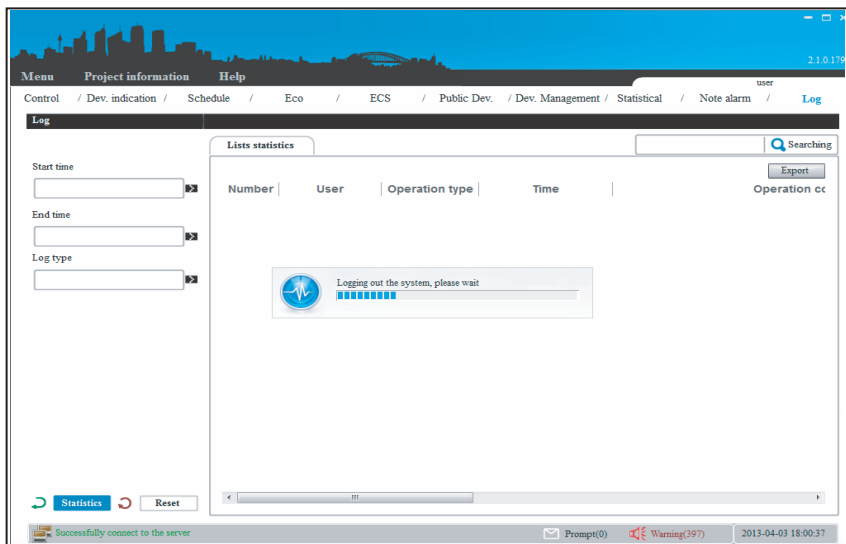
2.1.0.179

Menu Project information Help

user

Control / Dev. indication / Schedule / Eco / ECS / Public Dev. / Dev. Management / Statistical / Note alarm / Log

Log

Lists statistics

Searching

Export

Start time

End time

Log type

| Number | User | Operation type | Time | Operation co |
|---|---|---|---|---|

Logging out the system, please wait

Statistics

Reset

Successfully connect to the server

Prompt(0)

Warning(397)

2013-04-03 18:00:37